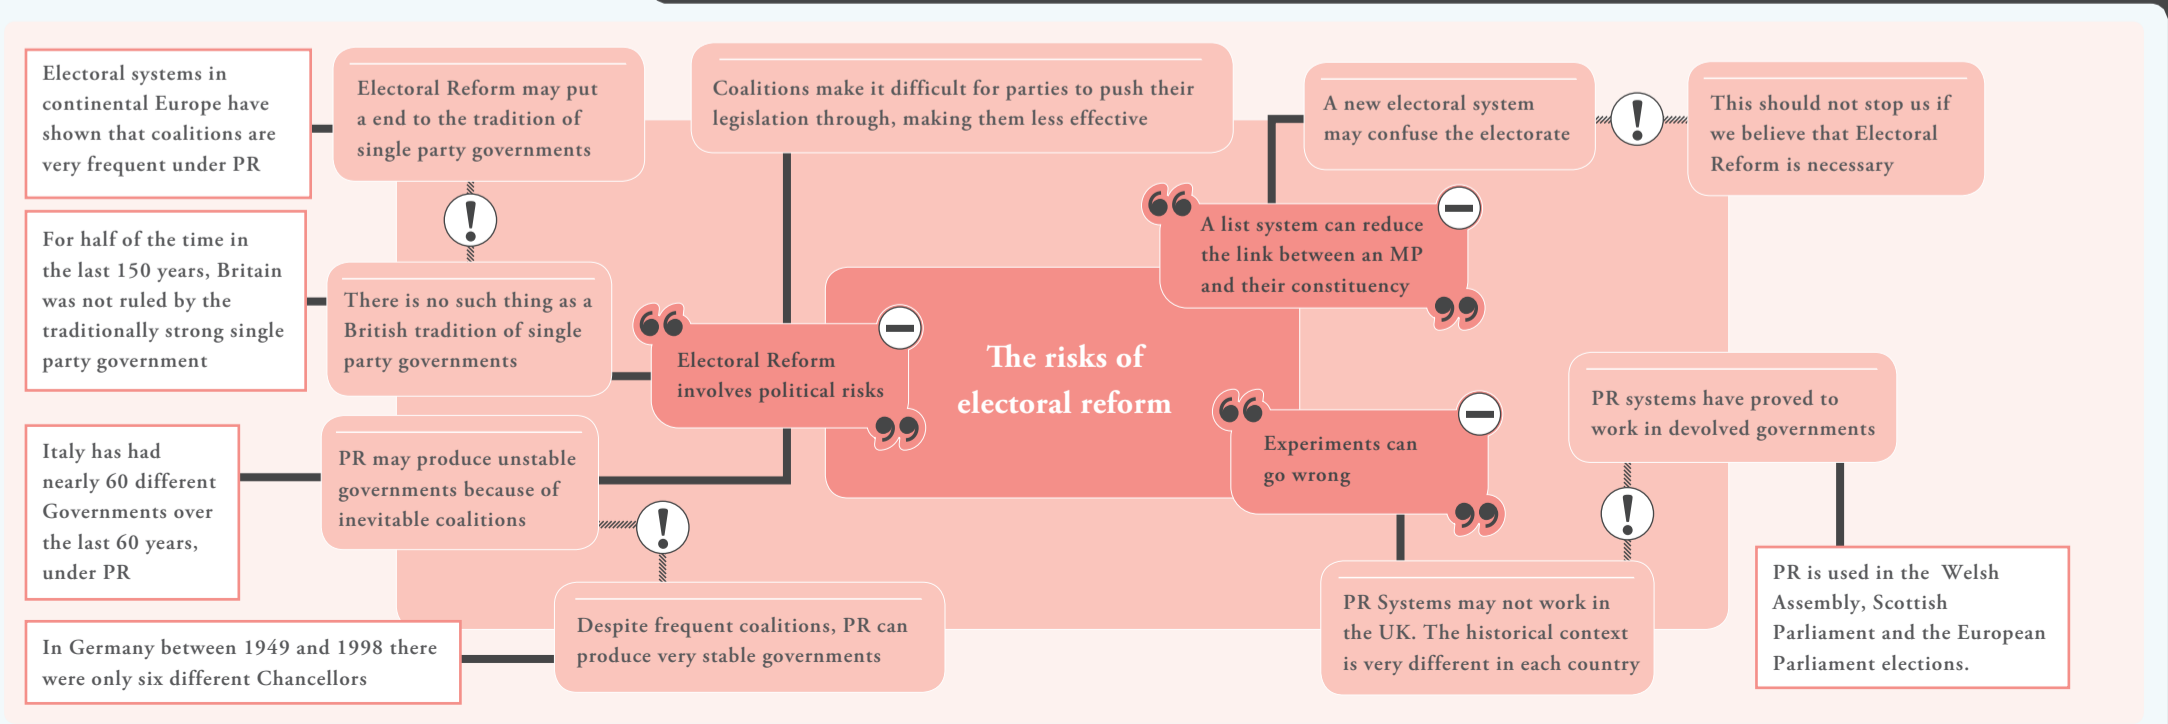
Electoral systems in continental Europe have shown that coalitions are very frequent under PR

Electoral Reform may put a end to the tradition of single party governments

Coalitions make it difficult for parties to push their legislation through, making them less effective

A new electoral system may confuse the electorate

This should not stop us if we believe that Electoral Reform is necessary

For half of the time in the last 150 years, Britain was not ruled by the traditionally strong single party government

There is no such thing as a British tradition of single party governments

A list system can reduce the link between an MP and their constituency

Electoral Reform involves political risks

The risks of electoral reform

Experiments can go wrong

PR systems have proved to work in devolved governments

Italy has had nearly 60 different Governments over the last 60 years, under PR

PR may produce unstable governments because of inevitable coalitions

Despite frequent coalitions, PR can produce very stable governments

PR Systems may not work in the UK. The historical context is very different in each country

PR is used in the Welsh Assembly, Scottish Parliament and the European Parliament elections.

In Germany between 1949 and 1998 there were only six different Chancellors